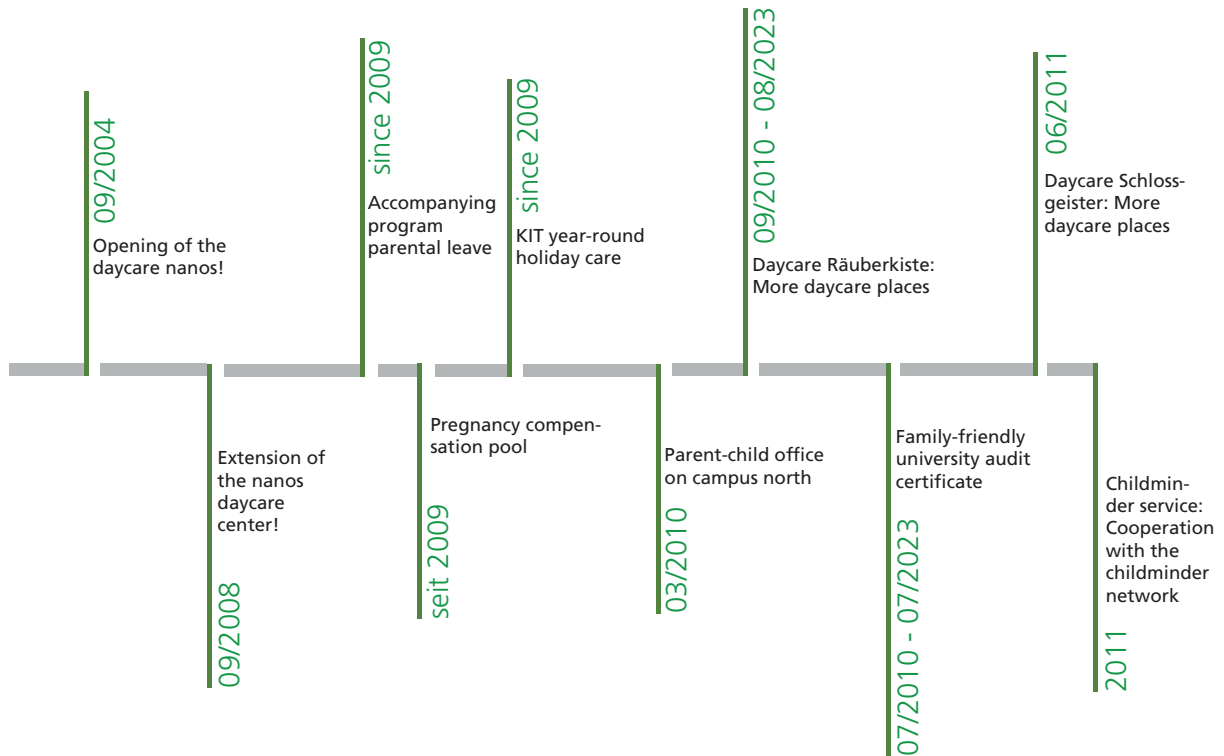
09/2004
Opening of the daycare nanos!

Extension of the nanos daycare center!
09/2008

since 2009
Accompanying program parental leave

Pregnancy compensation pool
seit 2009

since 2009
KIT year-round holiday care

Parent-child office on campus north
03/2010

09/2010 - 08/2023
Daycare Räuberkiste: More daycare places

Family-friendly university audit certificate
07/2010 - 07/2023

06/2011
Daycare Schlossgeister: More daycare places

Childminder service: Cooperation with the childminder network
2011